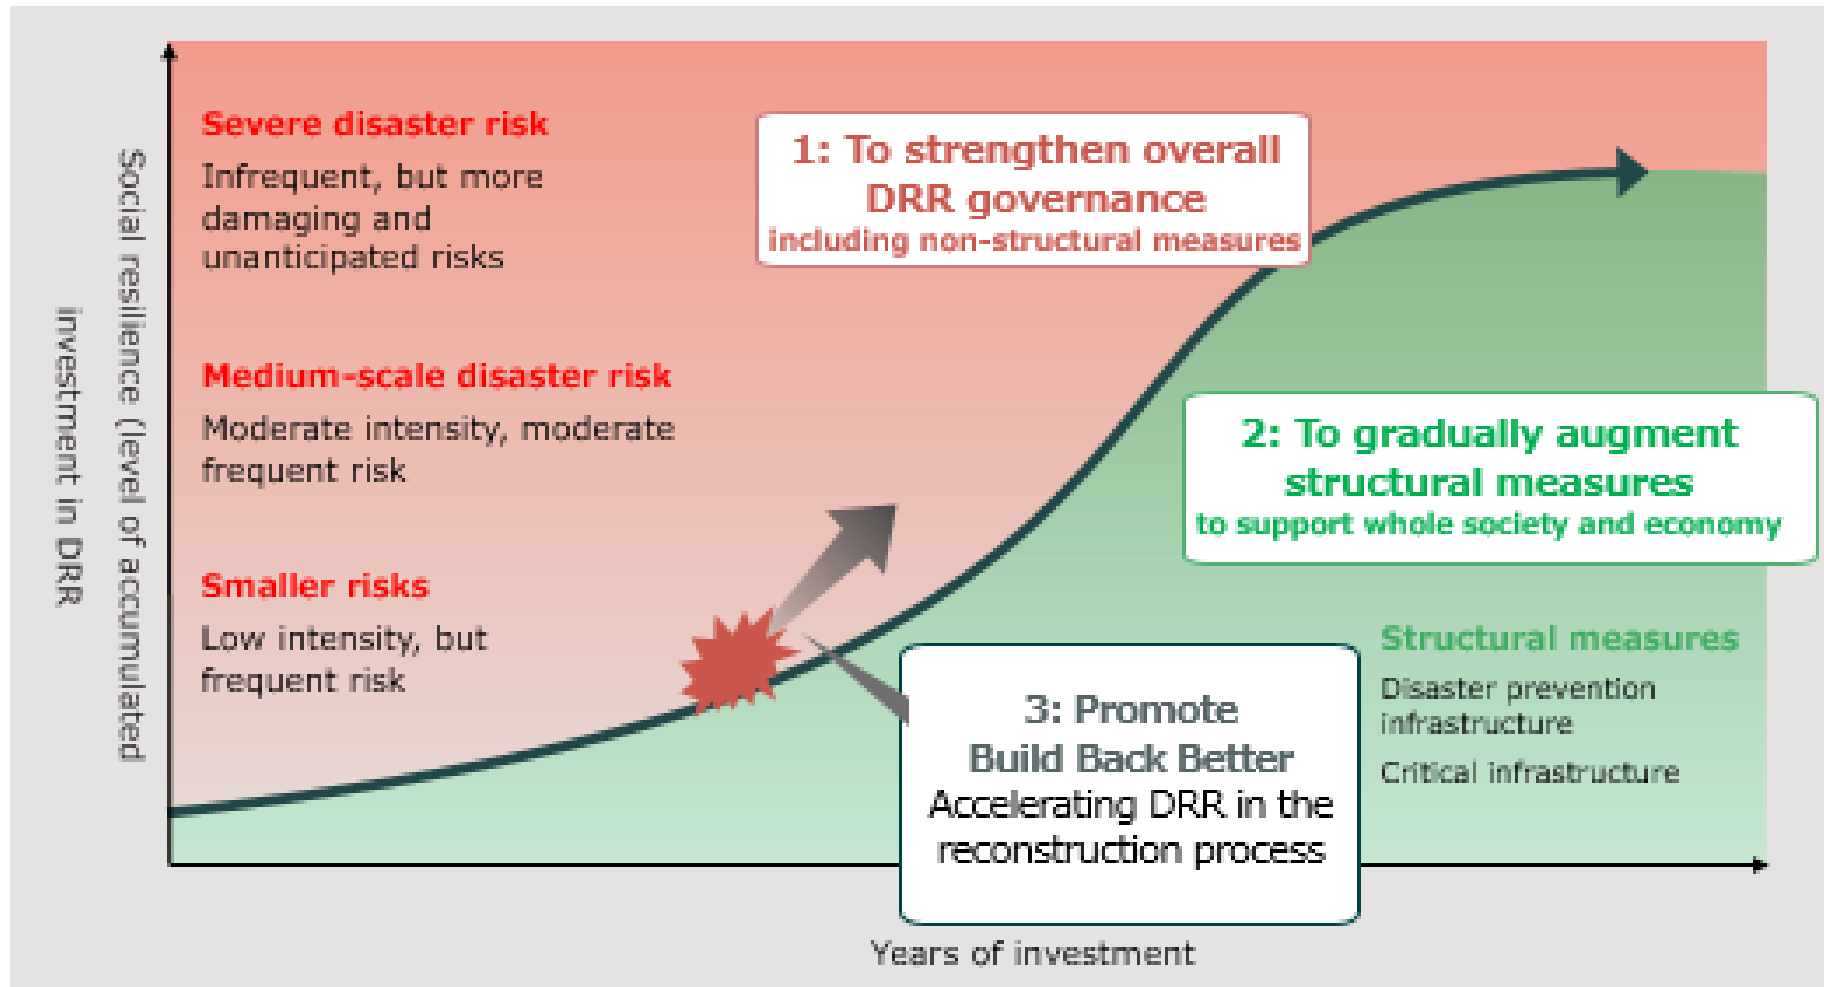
Social resilience (level of accumulated investment in DRR

Severe disaster risk

Infrequent, but more damaging and unanticipated risks

1: To strengthen overall DRR governance
including non-structural measures

Medium-scale disaster risk

Moderate intensity, moderate frequent risk

2: To gradually augment structural measures
to support whole society and economy

Smaller risks

Low intensity, but frequent risk

Structural measures

Disaster prevention infrastructure

Critical infrastructure

3: Promote Build Back Better
Accelerating DRR in the reconstruction process

Years of investment